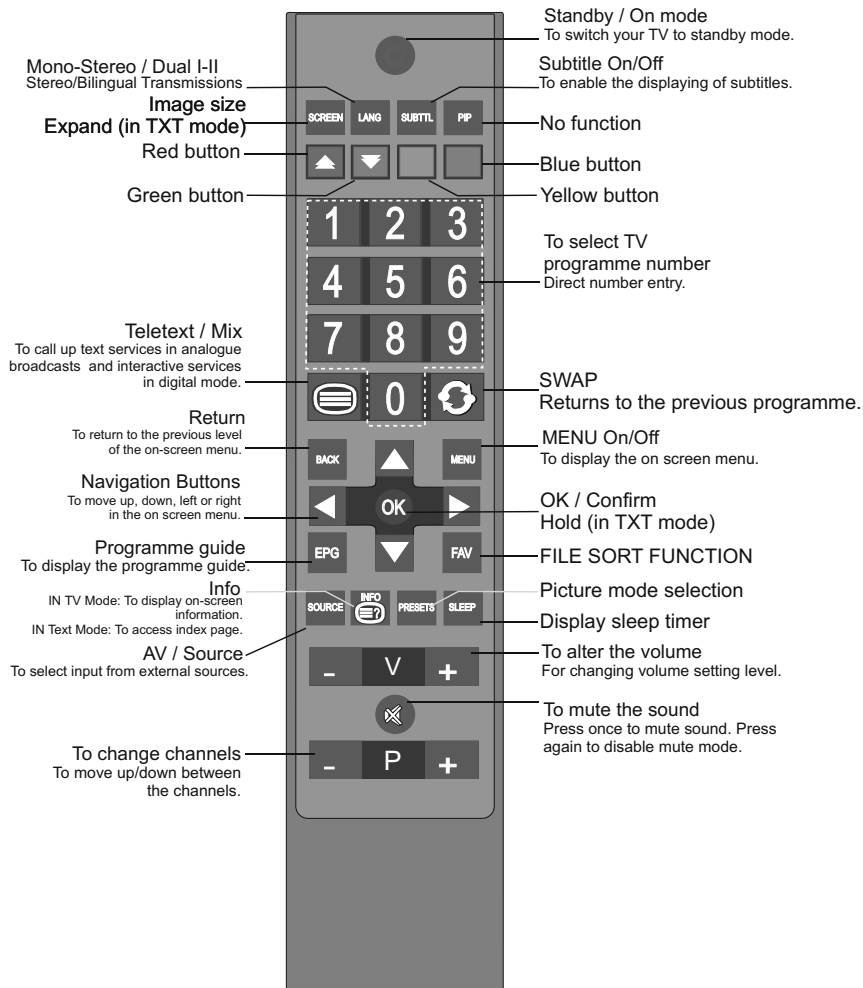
Standby / On mode
To switch your TV to standby mode.

Mono-Stereo / Dual I-II
Stereo/Bilingual Transmissions

Subtitle On/Off
To enable the displaying of subtitles.

Image size
Expand (in TXT mode)

SCREEN LANG SUBTTL PIP

No function

Red button

Blue button

Green button

Yellow button

1 2 3
4 5 6
7 8 9
0

To select TV programme number
Direct number entry.

Teletext / Mix
To call up text services in analogue broadcasts and interactive services in digital mode.

SWAP
Returns to the previous programme.

Return
To return to the previous level of the on-screen menu.

BACK MENU

MENU On/Off
To display the on screen menu.

Navigation Buttons
To move up, down, left or right in the on screen menu.

OK

OK / Confirm
Hold (in TXT mode)

Programme guide
To display the programme guide.

EPG FAV

FILE SORT FUNCTION

Info
IN TV Mode: To display on-screen information.
IN Text Mode: To access index page.

SOURCE INFO PRESETS SLEEP

Picture mode selection

Display sleep timer

AV / Source
To select input from external sources.

- V +

To alter the volume
For changing volume setting level.

To mute the sound
Press once to mute sound. Press again to disable mute mode.

To change channels
To move up/down between the channels.

- P +